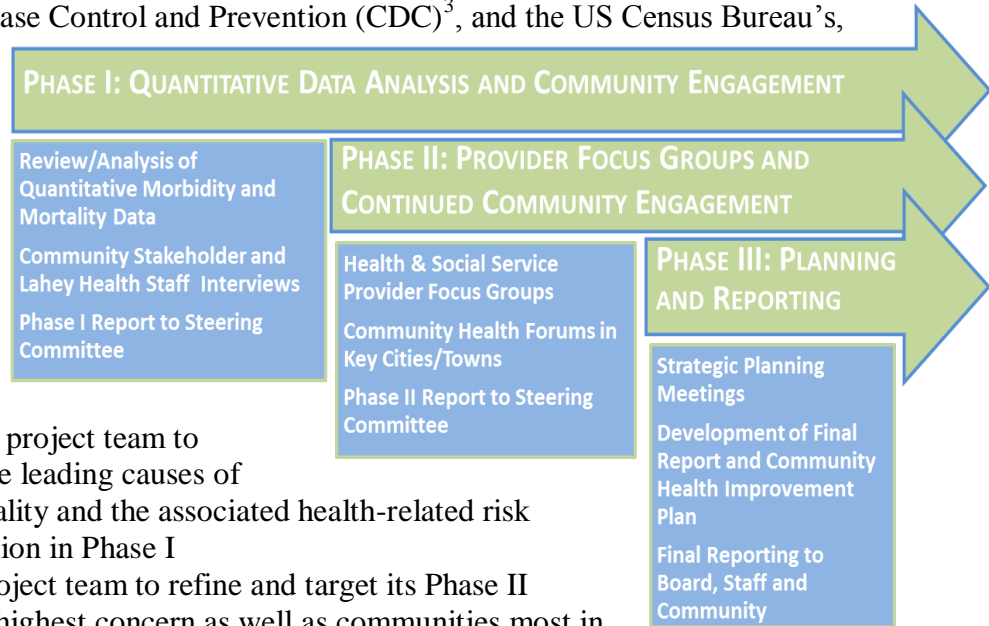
ase Control and Prevention (CDC)$^3$, and the US Census Bureau's,

PHASE I: QUANTITATIVE DATA ANALYSIS AND COMMUNITY ENGAGEMENT

Review/Analysis of Quantitative Morbidity and Mortality Data

Community Stakeholder and Lahey Health Staff Interviews

Phase I Report to Steering Committee

PHASE II: PROVIDER FOCUS GROUPS AND CONTINUED COMMUNITY ENGAGEMENT

Health & Social Service Provider Focus Groups

Community Health Forums in Key Cities/Towns

Phase II Report to Steering Committee

PHASE III: PLANNING AND REPORTING

Strategic Planning Meetings

Development of Final Report and Community Health Improvement Plan

Final Reporting to Board, Staff and Community

project team to
e leading causes of
ality and the associated health-related risk
ion in Phase I
oject team to refine and target its Phase II
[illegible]